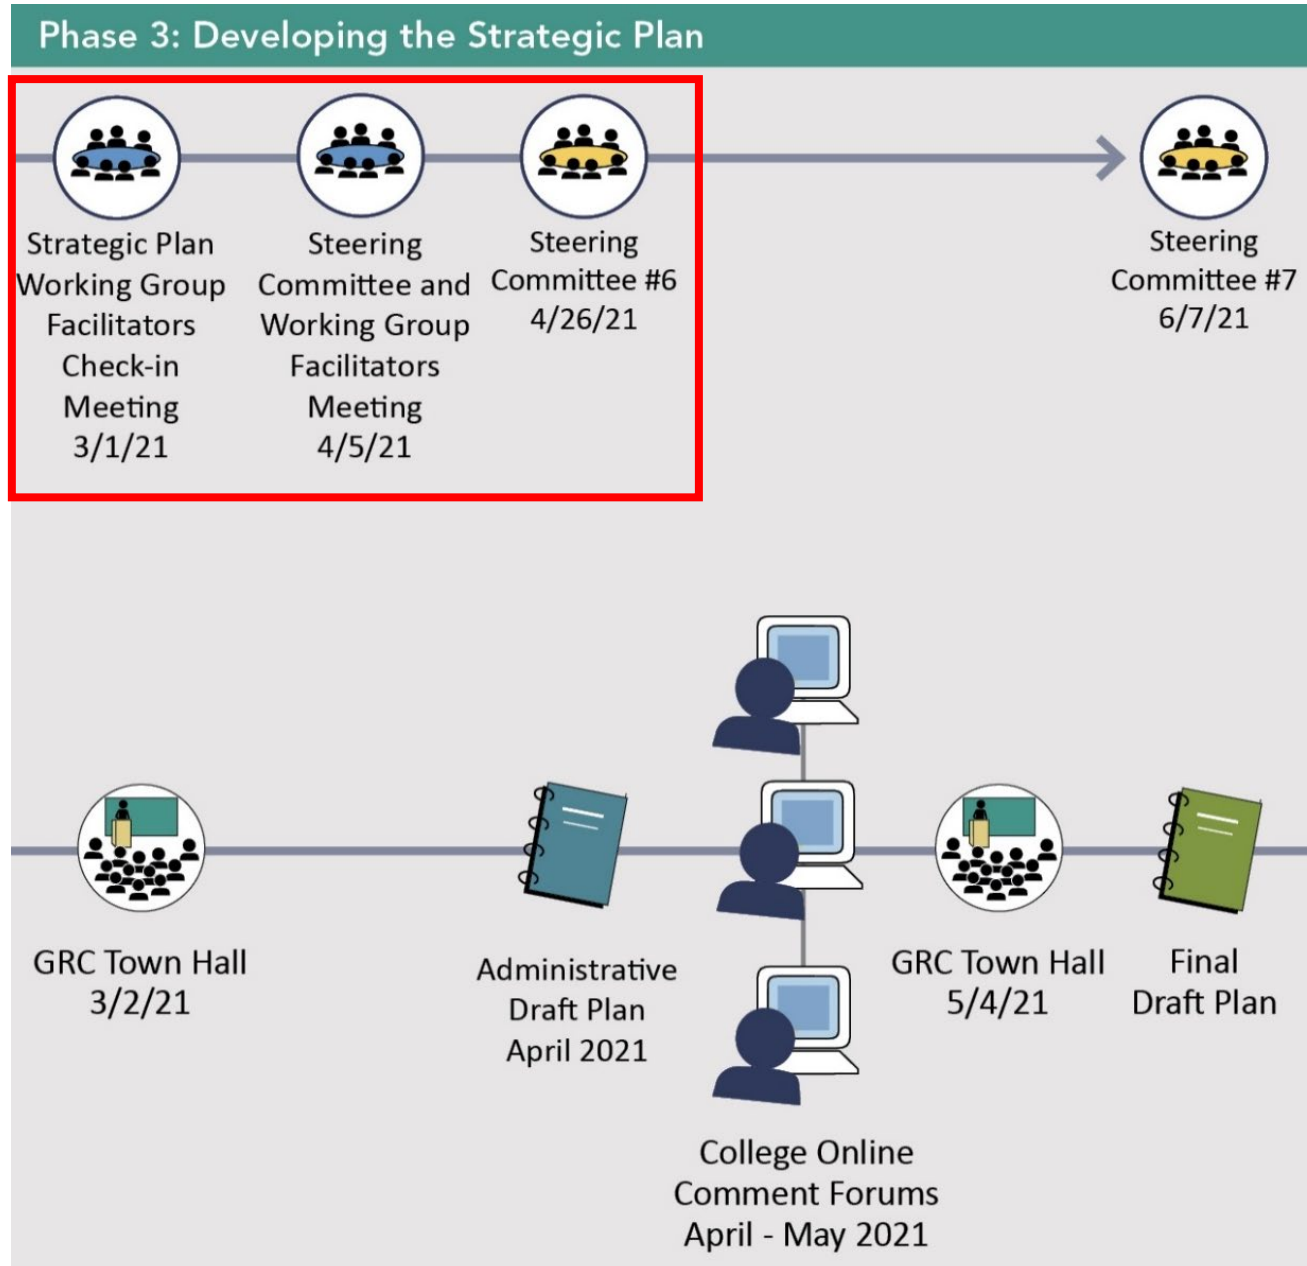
Phase 3: Developing the Strategic Plan

Strategic Plan Working Group Facilitators Check-in Meeting 3/1/21

Steering Committee and Working Group Facilitators Meeting 4/5/21

Steering Committee #6 4/26/21

Steering Committee #7 6/7/21

GRC Town Hall 3/2/21

Administrative Draft Plan April 2021

College Online Comment Forums April - May 2021

GRC Town Hall 5/4/21

Final Draft Plan